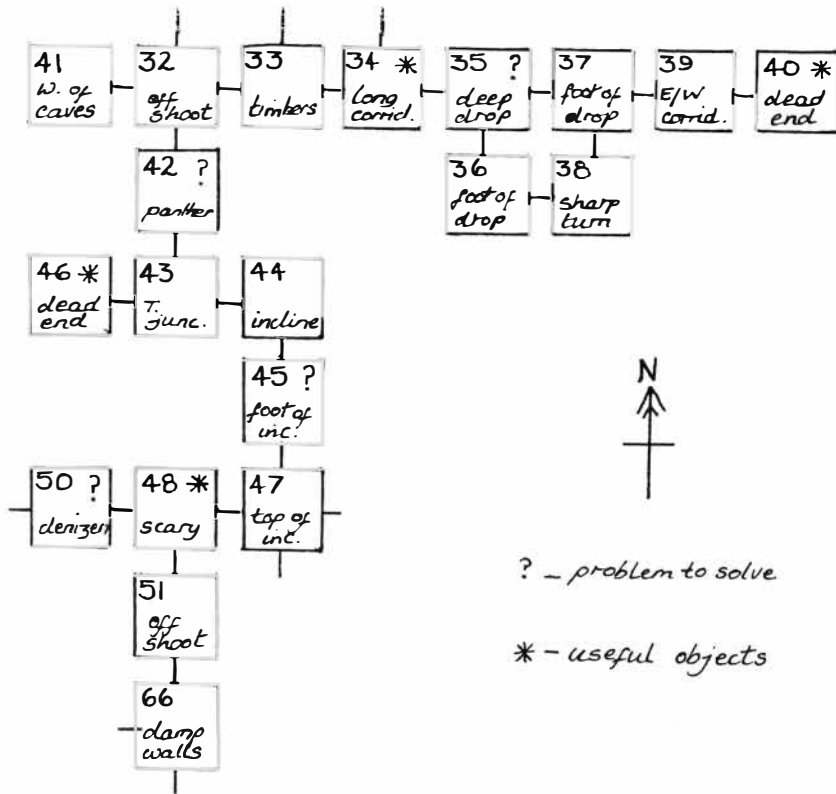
41
W. of caves

32
off shoot

33
timbers

34 *
Long corrid.

35 ?
deep drop

37
foot of drop

39
E/W corrid.

40 *
dead end

36
foot of drop

38
sharp turn

42 ?
panther

46 *
dead end

43
T. junc.

44
incline

45 ?
foot of inc.

N

50 ?
denizen

48 *
scary

47
top of inc.

51
off shoot

66
damp walls

? – problem to solve

* – useful objects